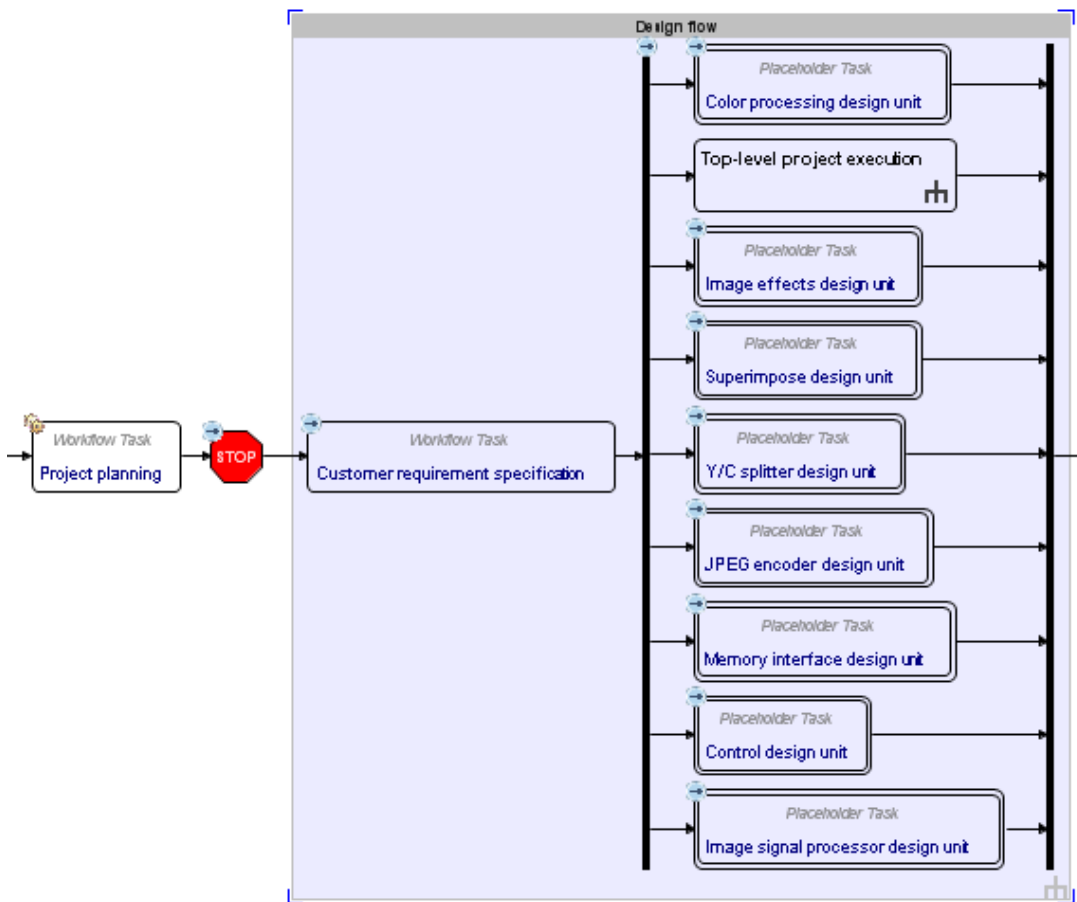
Design flow

Workflow Task
Project planning

STOP

Workflow Task
Customer requirement specification

Placeholder Task
Color processing design unit

Top-level project execution

Placeholder Task
Image effects design unit

Placeholder Task
Superimpose design unit

Placeholder Task
Y/C splitter design unit

Placeholder Task
JPEG encoder design unit

Placeholder Task
Memory interface design unit

Placeholder Task
Control design unit

Placeholder Task
Image signal processor design unit